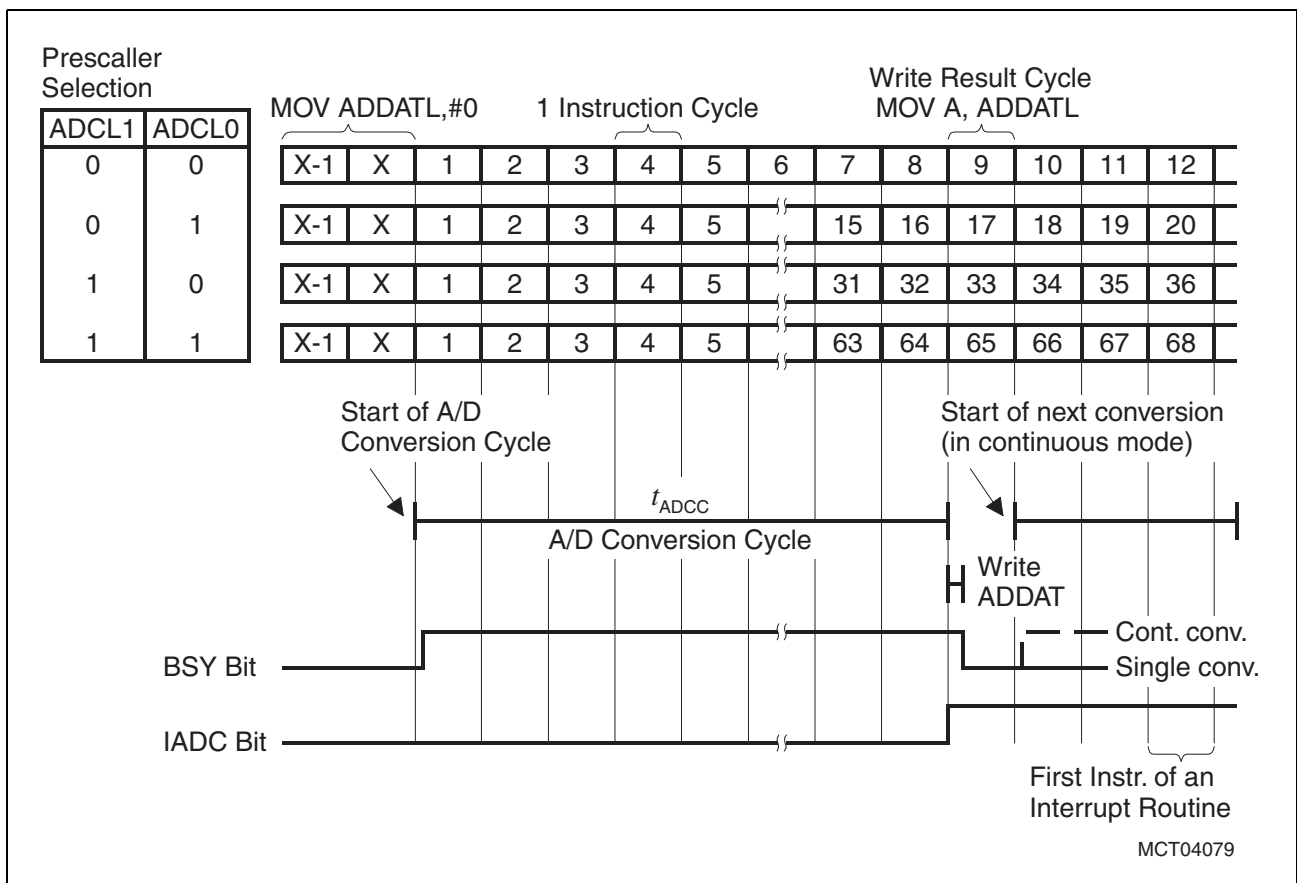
Prescaller Selection

| ADCL1 | ADCL0 |
|---|---|
| 0 | 0 |
| 0 | 1 |
| 1 | 0 |
| 1 | 1 |

MOV ADDATL,#0

1 Instruction Cycle

Write Result Cycle
MOV A, ADDATL

| X-1 | X | 1 | 2 | 3 | 4 | 5 | 6 | 7 | 8 | 9 | 10 | 11 | 12 |
|---|---|---|---|---|---|---|---|---|---|---|---|---|---|
| X-1 | X | 1 | 2 | 3 | 4 | 5 | | 15 | 16 | 17 | 18 | 19 | 20 |
| X-1 | X | 1 | 2 | 3 | 4 | 5 | | 31 | 32 | 33 | 34 | 35 | 36 |
| X-1 | X | 1 | 2 | 3 | 4 | 5 | | 63 | 64 | 65 | 66 | 67 | 68 |

Start of A/D Conversion Cycle

Start of next conversion (in continuous mode)

$t_{ADCC}$

A/D Conversion Cycle

Write ADDAT

Cont. conv.

BSY Bit

Single conv.

IADC Bit

First Instr. of an Interrupt Routine

MCT04079